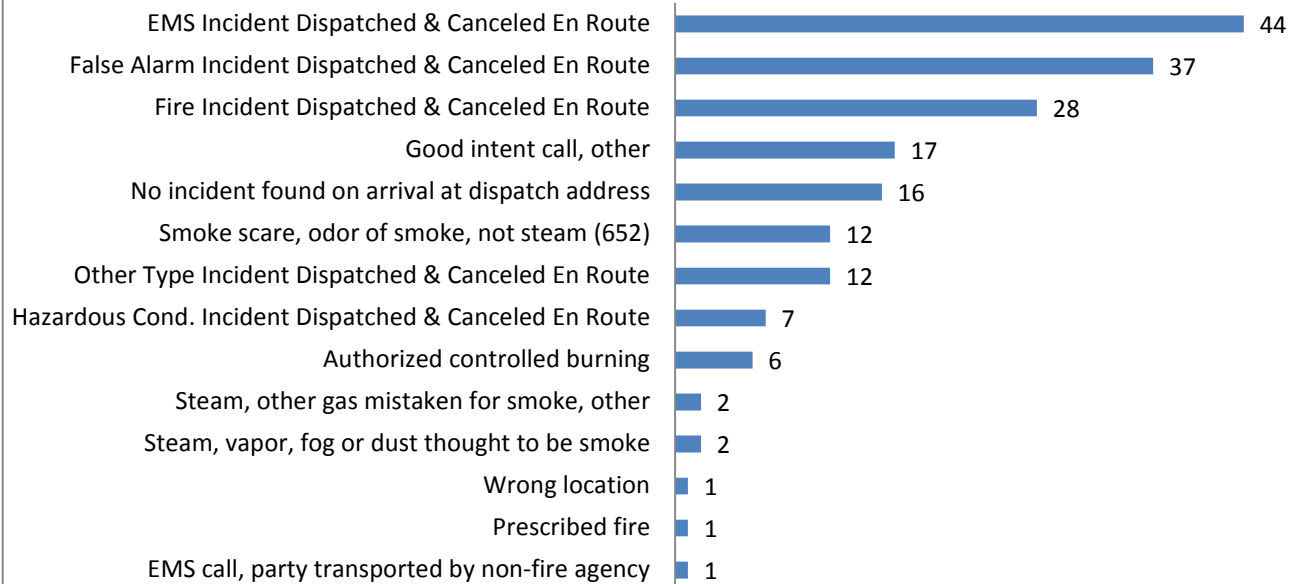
| Category | Value |
|---|---|
| EMS Incident Dispatched & Canceled En Route | 44 |
| False Alarm Incident Dispatched & Canceled En Route | 37 |
| Fire Incident Dispatched & Canceled En Route | 28 |
| Good intent call, other | 17 |
| No incident found on arrival at dispatch address | 16 |
| Smoke scare, odor of smoke, not steam (652) | 12 |
| Other Type Incident Dispatched & Canceled En Route | 12 |
| Hazardous Cond. Incident Dispatched & Canceled En Route | 7 |
| Authorized controlled burning | 6 |
| Steam, other gas mistaken for smoke, other | 2 |
| Steam, vapor, fog or dust thought to be smoke | 2 |
| Wrong location | 1 |
| Prescribed fire | 1 |
| EMS call, party transported by non-fire agency | 1 |